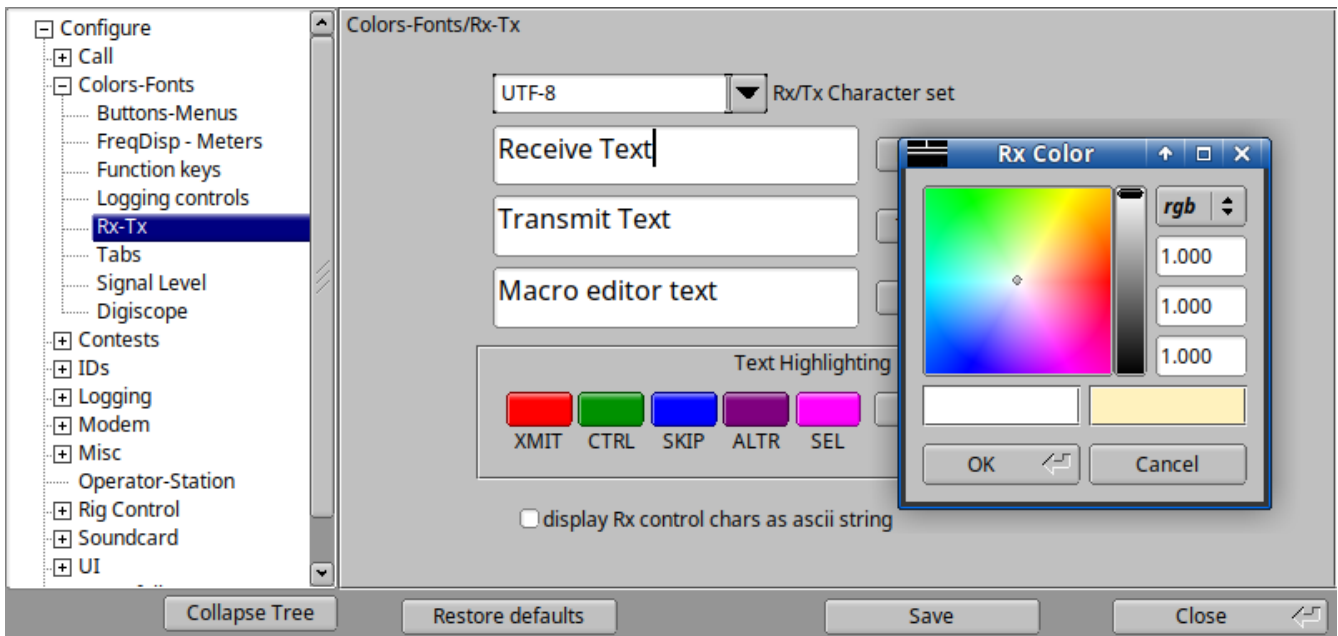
Configure
Call
Colors-Fonts
Buttons-Menus
FreqDisp - Meters
Function keys
Logging controls
Rx-Tx
Tabs
Signal Level
Digiscope
Contests
IDs
Logging
Modem
Misc
Operator-Station
Rig Control
Soundcard
UI

Colors-Fonts/Rx-Tx

UTF-8
Rx/Tx Character set
Receive Text
Transmit Text
Macro editor text
Text Highlighting
XMIT CTRL SKIP ALTR SEL
display Rx control chars as ascii string

Rx Color
rgb
1.000
1.000
1.000
OK
Cancel

Collapse Tree
Restore defaults
Save
Close